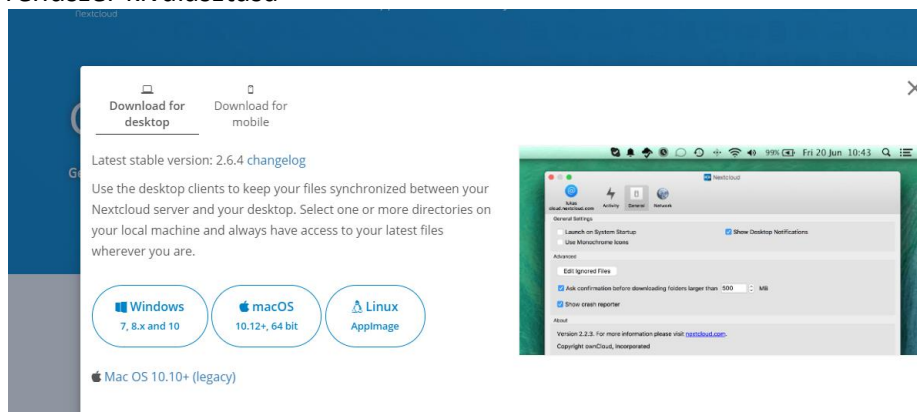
Rendszer kiválasztása
Nextcloud

Download for desktop
Download for mobile

Latest stable version: 2.6.4 changelog

Use the desktop clients to keep your files synchronized between your Nextcloud server and your desktop. Select one or more directories on your local machine and always have access to your latest files wherever you are.

Windows
7, 8.x and 10

macOS
10.12+, 64 bit

Linux
AppImage

Mac OS 10.10+ (legacy)

99% Fri 20 Jun 10:43

Nextcloud
Activity General Network
General Settings
Launch on System Startup
Show Desktop Notifications
Use Monochrome Icons
Advanced
Edit Ignored Files
Ask confirmation before downloading folders larger than 500 MB
Show crash reporter
About
Version 2.2.3. For more information please visit nextcloud.com.
Copyright ownCloud, Incorporated